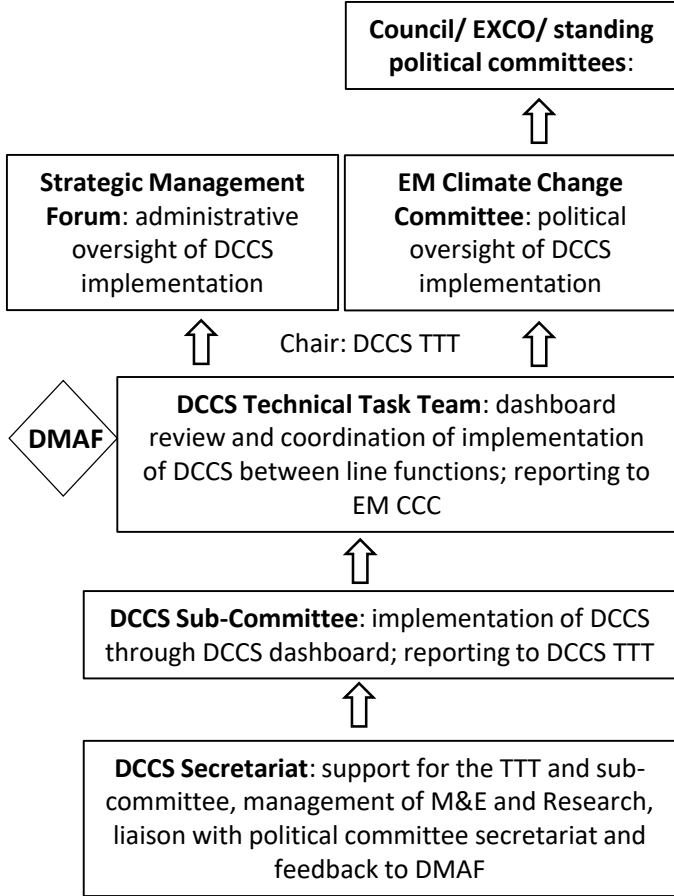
**Council/ EXCO/ standing political committees**:

**Strategic Management Forum**: administrative oversight of DCCS implementation

**EM Climate Change Committee**: political oversight of DCCS implementation

Chair: DCCS TTT

DMAF

**DCCS Technical Task Team**: dashboard review and coordination of implementation of DCCS between line functions; reporting to EM CCC

**DCCS Sub-Committee**: implementation of DCCS through DCCS dashboard; reporting to DCCS TTT

**DCCS Secretariat**: support for the TTT and sub-committee, management of M&E and Research, liaison with political committee secretariat and feedback to DMAF